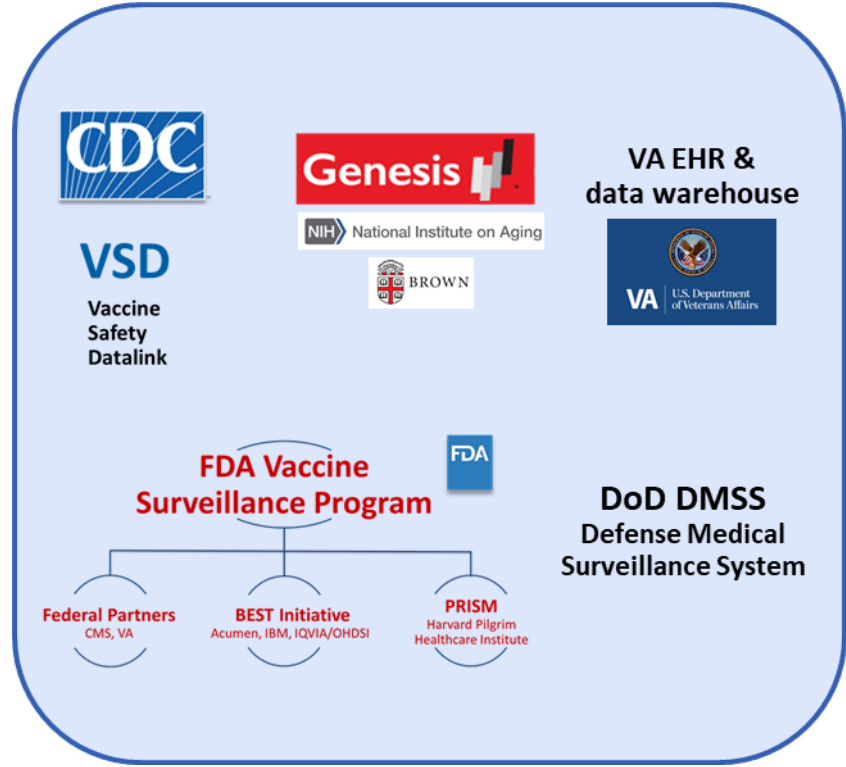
CDC

VSD
Vaccine Safety Datalink

Genesis

NIH National Institute on Aging

BROWN

VA EHR & data warehouse

VA U.S. Department of Veterans Affairs

FDA

FDA Vaccine Surveillance Program

Federal Partners
CMS, VA

BEST Initiative
Acumen, IBM, IQVIA/OHDSI

PRISM
Harvard Pilgrim Healthcare Institute

DoD DMSS
Defense Medical Surveillance System